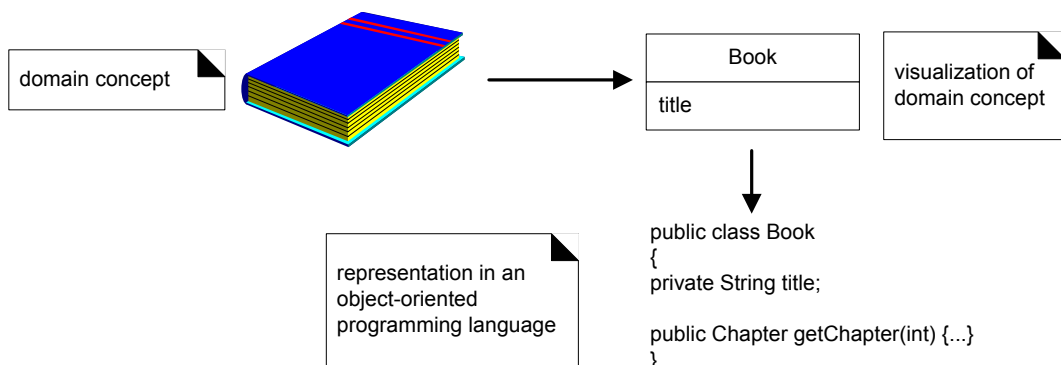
domain concept

Book

title

visualization of domain concept

representation in an object-oriented programming language

public class Book
{
private String title;

public Chapter getChapter(int) {...}
}